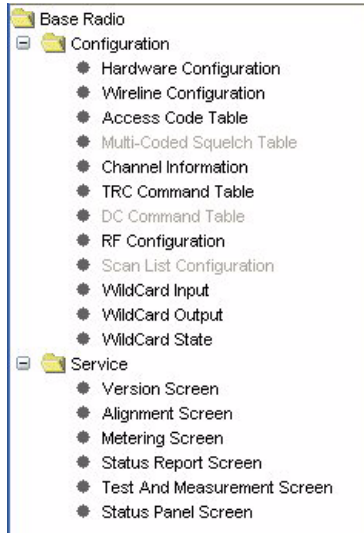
Base Radio
Configuration
Hardware Configuration
Wireline Configuration
Access Code Table
Multi-Coded Squelch Table
Channel Information
TRC Command Table
DC Command Table
RF Configuration
Scan List Configuration
WildCard Input
WildCard Output
WildCard State
Service
Version Screen
Alignment Screen
Metering Screen
Status Report Screen
Test And Measurement Screen
Status Panel Screen